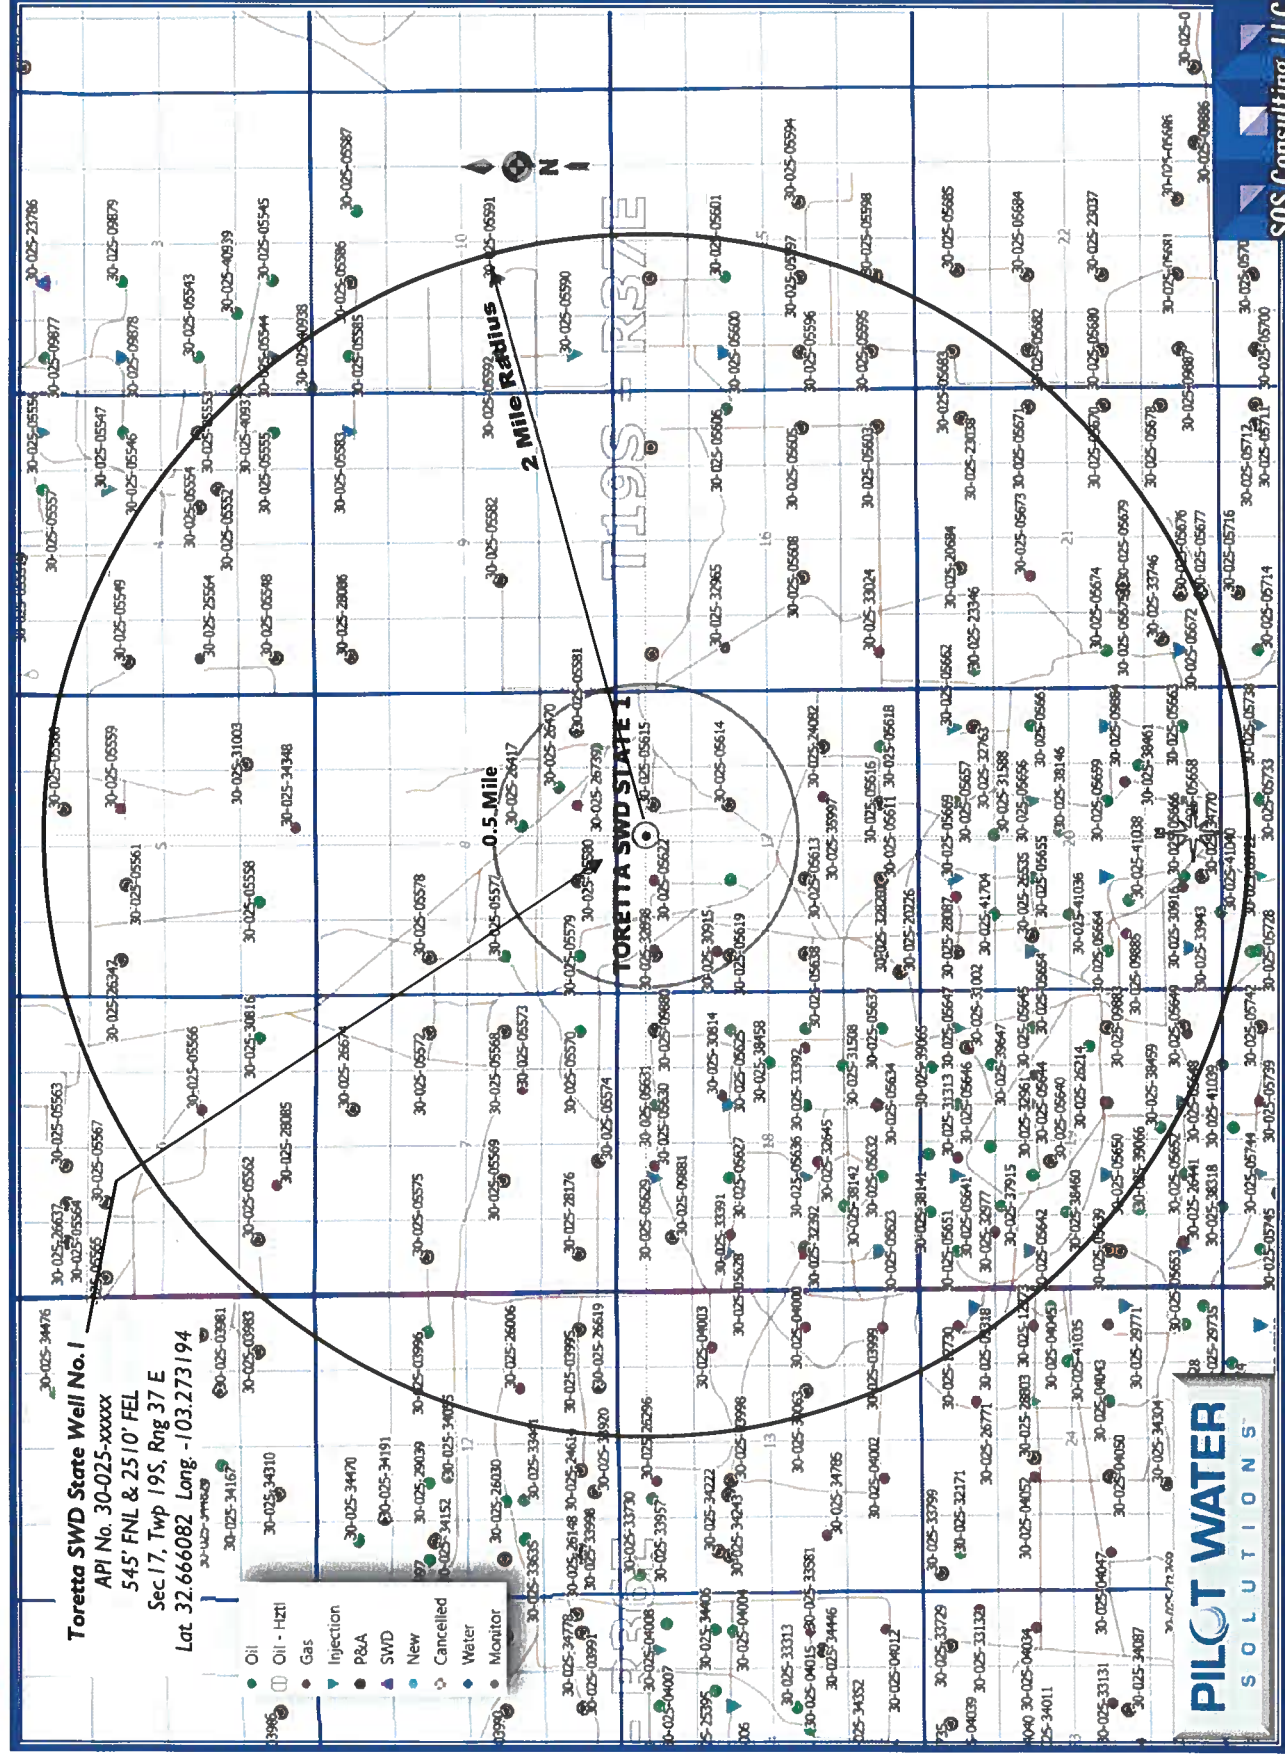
Toretta SWD State Well No. 1
API No. 30-025-xxxxx
545' FNL & 2510' FEL
Sec.17, Twp 19S, Rng 37 E
Lat. 32.666082 Long. -103.273194

Oil
Oil - Hztl
Gas
Injection
P&A
SWD
New
Cancelled
Water
Monitor

2 Mile Radius
0.5 Mile
TORETTA SWD STATE 1
T19S R37E

PILOT WATER SOLUTIONS
SOS Consulting, LLC

30-025-34476
30-025-03981
30-025-03983
30-025-34310
30-025-34167
30-025-34470
30-025-34191
30-025-29039
30-025-34152
30-025-26030
30-025-03996
30-025-34005
30-025-26006
30-025-03995
30-025-26619
30-025-26296
30-025-33730
30-025-33957
30-025-34222
30-025-34243
30-025-03998
30-025-33581
30-025-34446
30-025-34785
30-025-04002
30-025-03999
30-025-33799
30-025-32171
30-025-04012
30-025-33729
30-025-33139
30-025-04034
30-025-34011
30-025-33131
30-025-34087
30-025-04047
30-025-04050
30-025-34304
30-025-29771
30-025-29735
30-025-26637
30-025-05564
30-025-05565
30-025-05563
30-025-05567
30-025-05562
30-025-28085
30-025-05566
30-025-30816
30-025-26342
30-025-05561
30-025-05558
30-025-05559
30-025-31003
30-025-34348
30-025-05560
30-025-05575
30-025-05572
30-025-05569
30-025-05568
30-025-05573
30-025-05578
30-025-05577
30-025-05579
30-025-05580
30-025-28176
30-025-05570
30-025-05574
30-025-05581
30-025-26470
30-025-26417
30-025-26739
30-025-05615
30-025-05622
30-025-32858
30-025-30915
30-025-05619
30-025-05614
30-025-24082
30-025-05613
30-025-35997
30-025-05616
30-025-05611
30-025-05618
30-025-05549
30-025-05557
30-025-05556
30-025-05547
30-025-05546
30-025-05554
30-025-05552
30-025-05553
30-025-05555
30-025-05548
30-025-25554
30-025-28086
30-025-05583
30-025-05582
30-025-05592
30-025-05590
30-025-05591
30-025-05586
30-025-05585
30-025-05587
30-025-09877
30-025-09878
30-025-23786
30-025-09879
30-025-05543
30-025-40939
30-025-05545
30-025-05544
30-025-40938
30-025-32965
30-025-05605
30-025-05600
30-025-05601
30-025-05608
30-025-05606
30-025-05597
30-025-05596
30-025-05594
30-025-05603
30-025-05595
30-025-05598
30-025-33024
30-025-05662
30-025-20684
30-025-23346
30-025-05683
30-025-23038
30-025-05685
30-025-05684
30-025-05682
30-025-05673
30-025-05671
30-025-05680
30-025-22037
30-025-05670
30-025-05674
30-025-05679
30-025-33746
30-025-05678
30-025-09887
30-025-05676
30-025-05677
30-025-05672
30-025-05716
30-025-05712
30-025-05711
30-025-05714
30-025-05700
30-025-09886